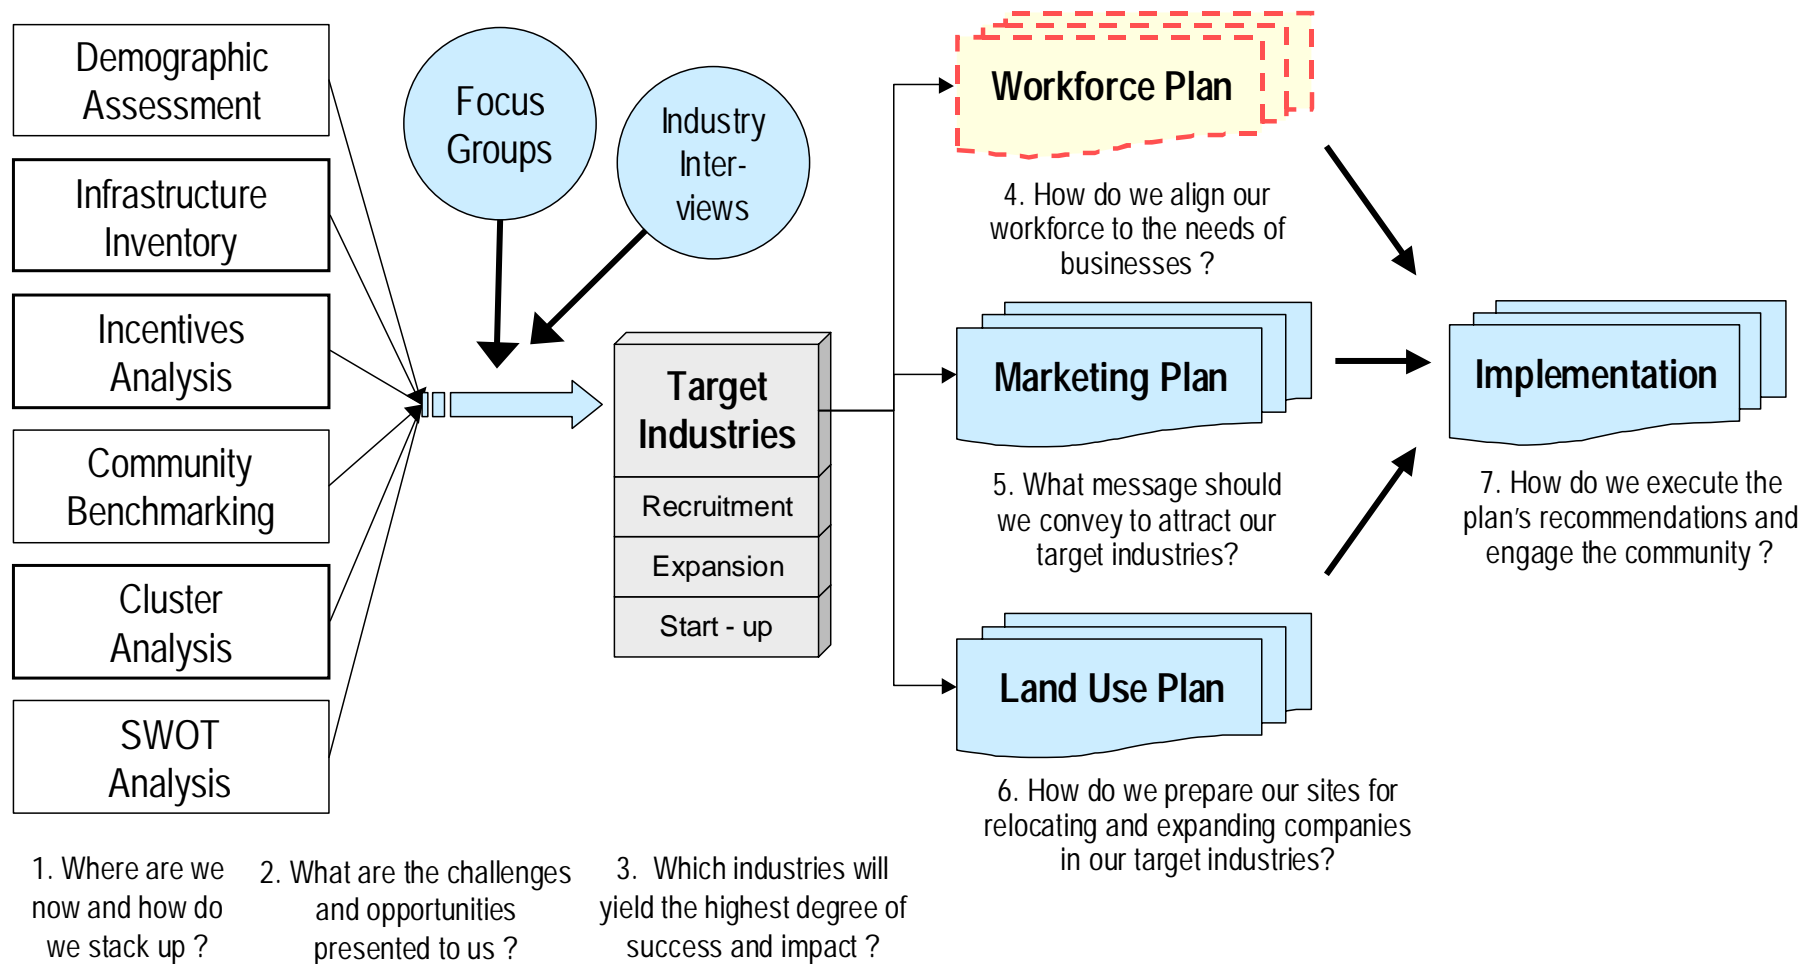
Demographic Assessment

Infrastructure Inventory

Incentives Analysis

Community Benchmarking

Cluster Analysis

SWOT Analysis

Focus Groups

Industry Inter-views

Target Industries

Recruitment

Expansion

Start - up

Workforce Plan

4. How do we align our workforce to the needs of businesses ?

Marketing Plan

5. What message should we convey to attract our target industries?

Land Use Plan

6. How do we prepare our sites for relocating and expanding companies in our target industries?

Implementation

7. How do we execute the plan's recommendations and engage the community ?

1. Where are we now and how do we stack up ?

2. What are the challenges and opportunities presented to us ?

3. Which industries will yield the highest degree of success and impact ?